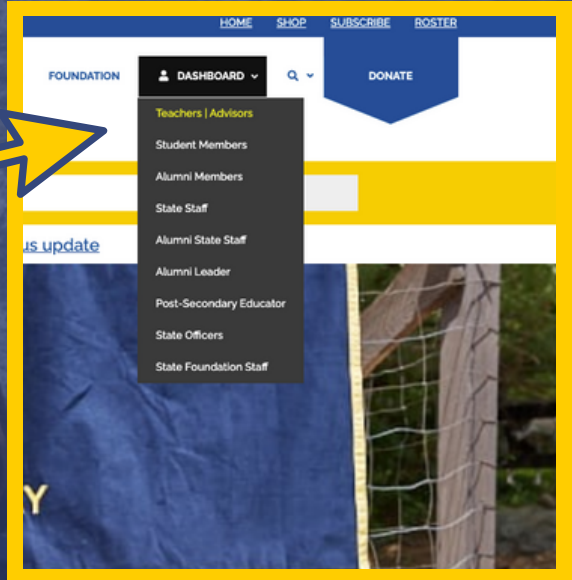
HOME SHOP SUBSCRIBE ROSTER

FOUNDATION DASHBOARD DONATE

Teachers | Advisors
Student Members
Alumni Members
State Staff
Alumni State Staff
Alumni Leader
Post-Secondary Educator
State Officers
State Foundation Staff

us update

Y